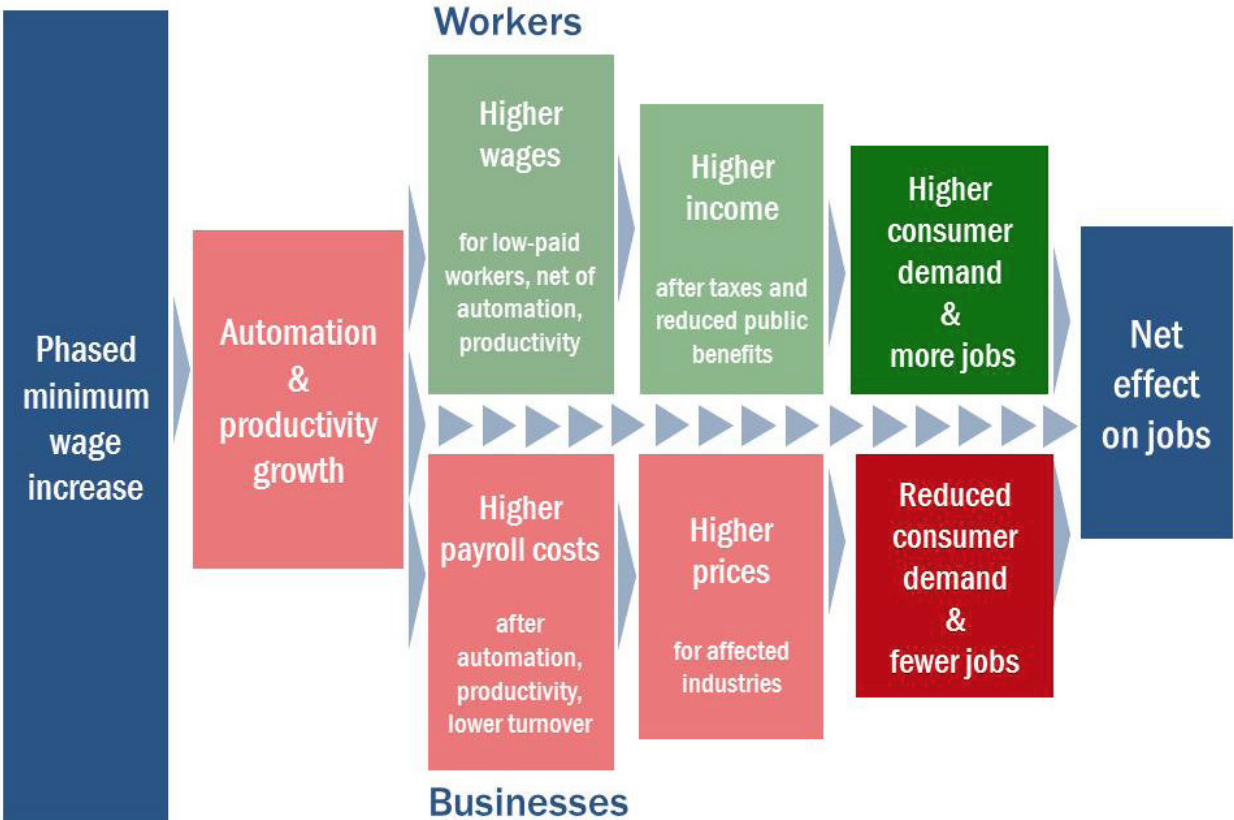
Phased minimum wage increase

Automation & productivity growth

Workers

Higher wages

for low-paid workers, net of automation, productivity

Higher income

after taxes and reduced public benefits

Higher consumer demand & more jobs

Higher payroll costs

after automation, productivity, lower turnover

Higher prices

for affected industries

Reduced consumer demand & fewer jobs

Businesses

Net effect on jobs